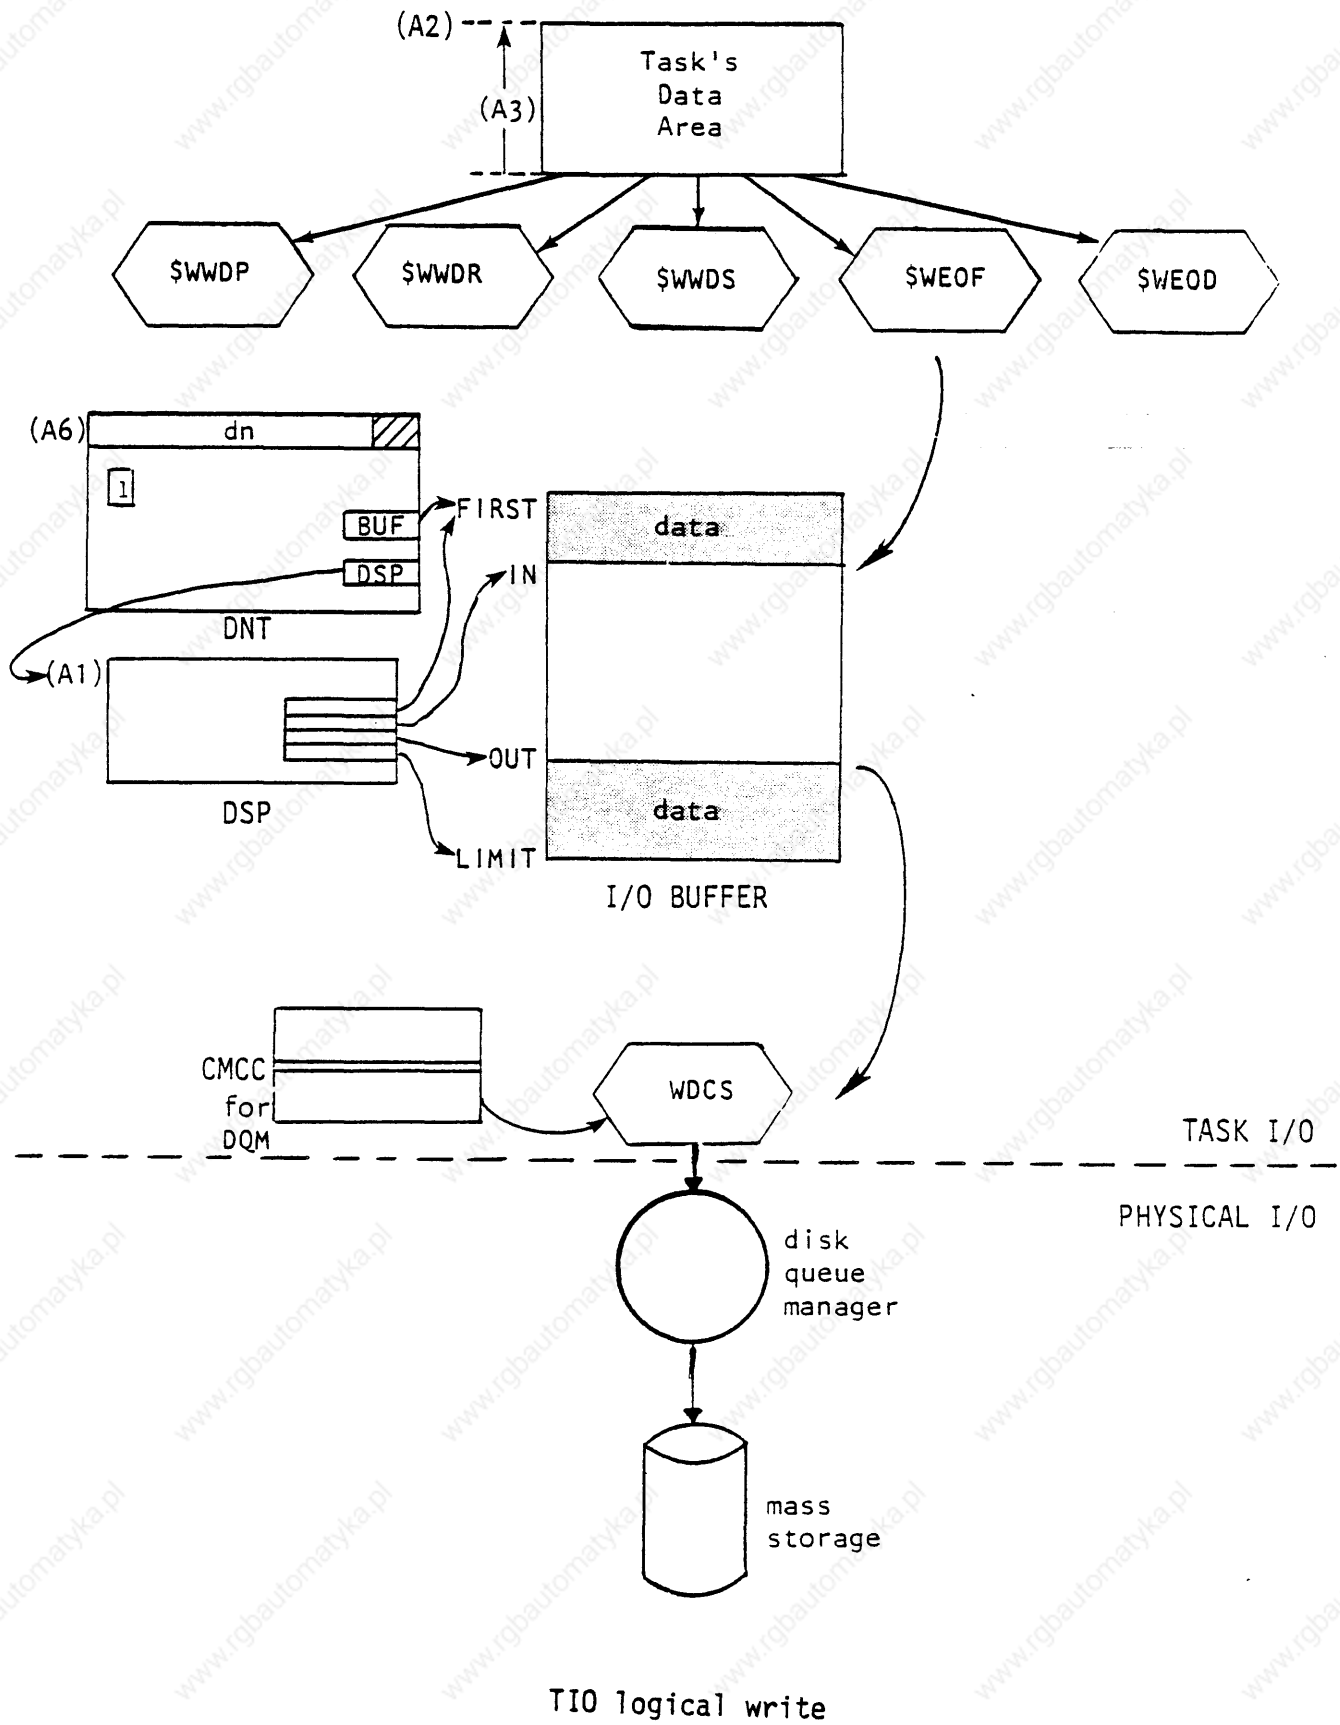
(A2)

(A3)

Task's Data Area

$WWDP

$WWDR

$WWDS

$WEOF

$WEOD

(A6)

dn

1

BUF

DSP

DNT

(A1)

DSP

FIRST

IN

OUT

LIMIT

data

data

I/O BUFFER

CMCC for DQM

WDCS

TASK I/O

PHYSICAL I/O

disk queue manager

mass storage

TIO logical write